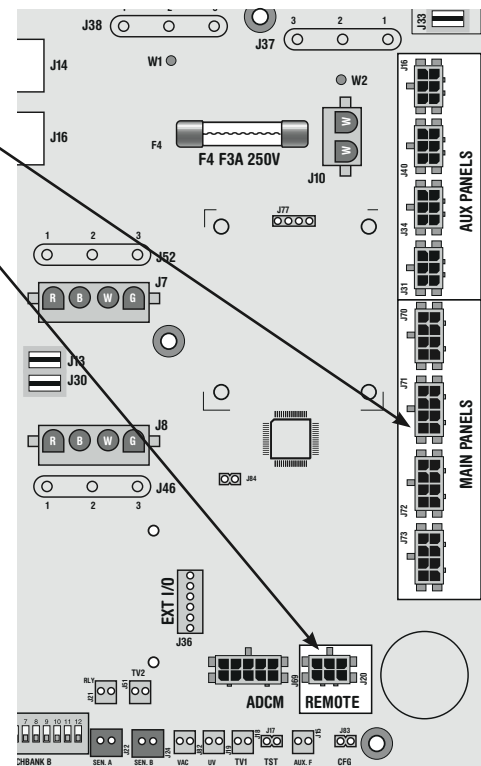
J38
J37
3 2 1
J33
J14
W1
W2
J16
F4
F4 F3A 250V
J10
W
W
J16
J40
J34
J31
AUX PANELS
J77
1 2 3
J52
R B W G
J7
J13
J30
J70
J71
J72
J73
MAIN PANELS
R B W G
J8
J84
J46
1 2 3
EXT I/O
J36
RLY
J21
TV2
J51
ADCM
J69
REMOTE
J20
7 8 9 10 11 12
CHBANK B
SEN. A
J22
SEN. B
J24
VAC
J32
UV
J19
TV1
J18
J17
TST
J15
AUX. F
J83
CFG